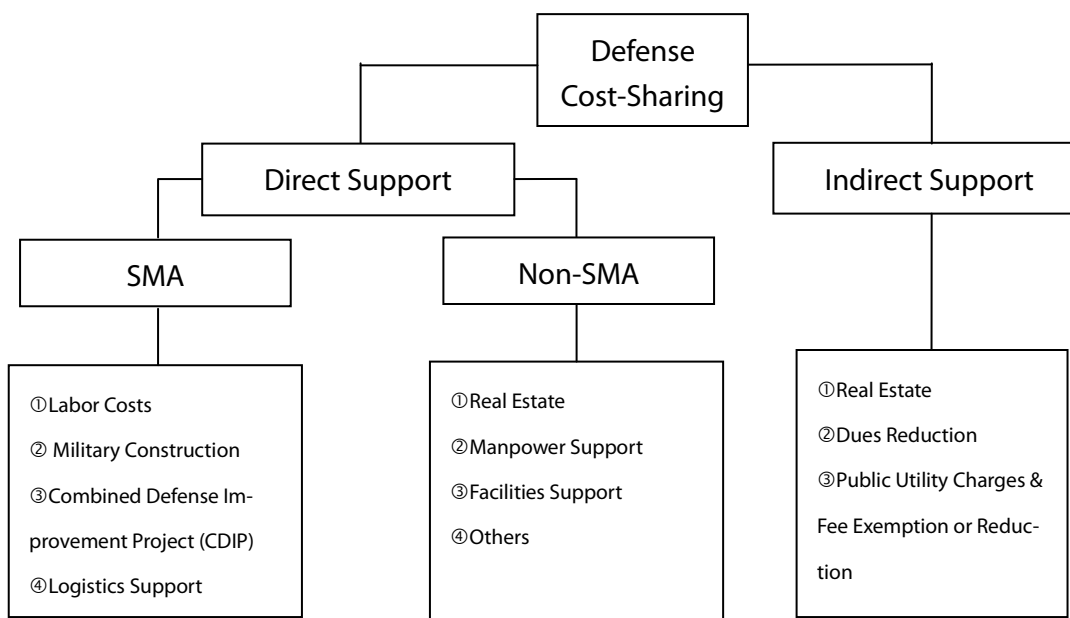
Defense Cost-Sharing

Direct Support

Indirect Support

SMA

Non-SMA

①Labor Costs
② Military Construction
③Combined Defense Improvement Project (CDIP)
④Logistics Support

①Real Estate
②Manpower Support
③Facilities Support
④Others

①Real Estate
②Dues Reduction
③Public Utility Charges & Fee Exemption or Reduction